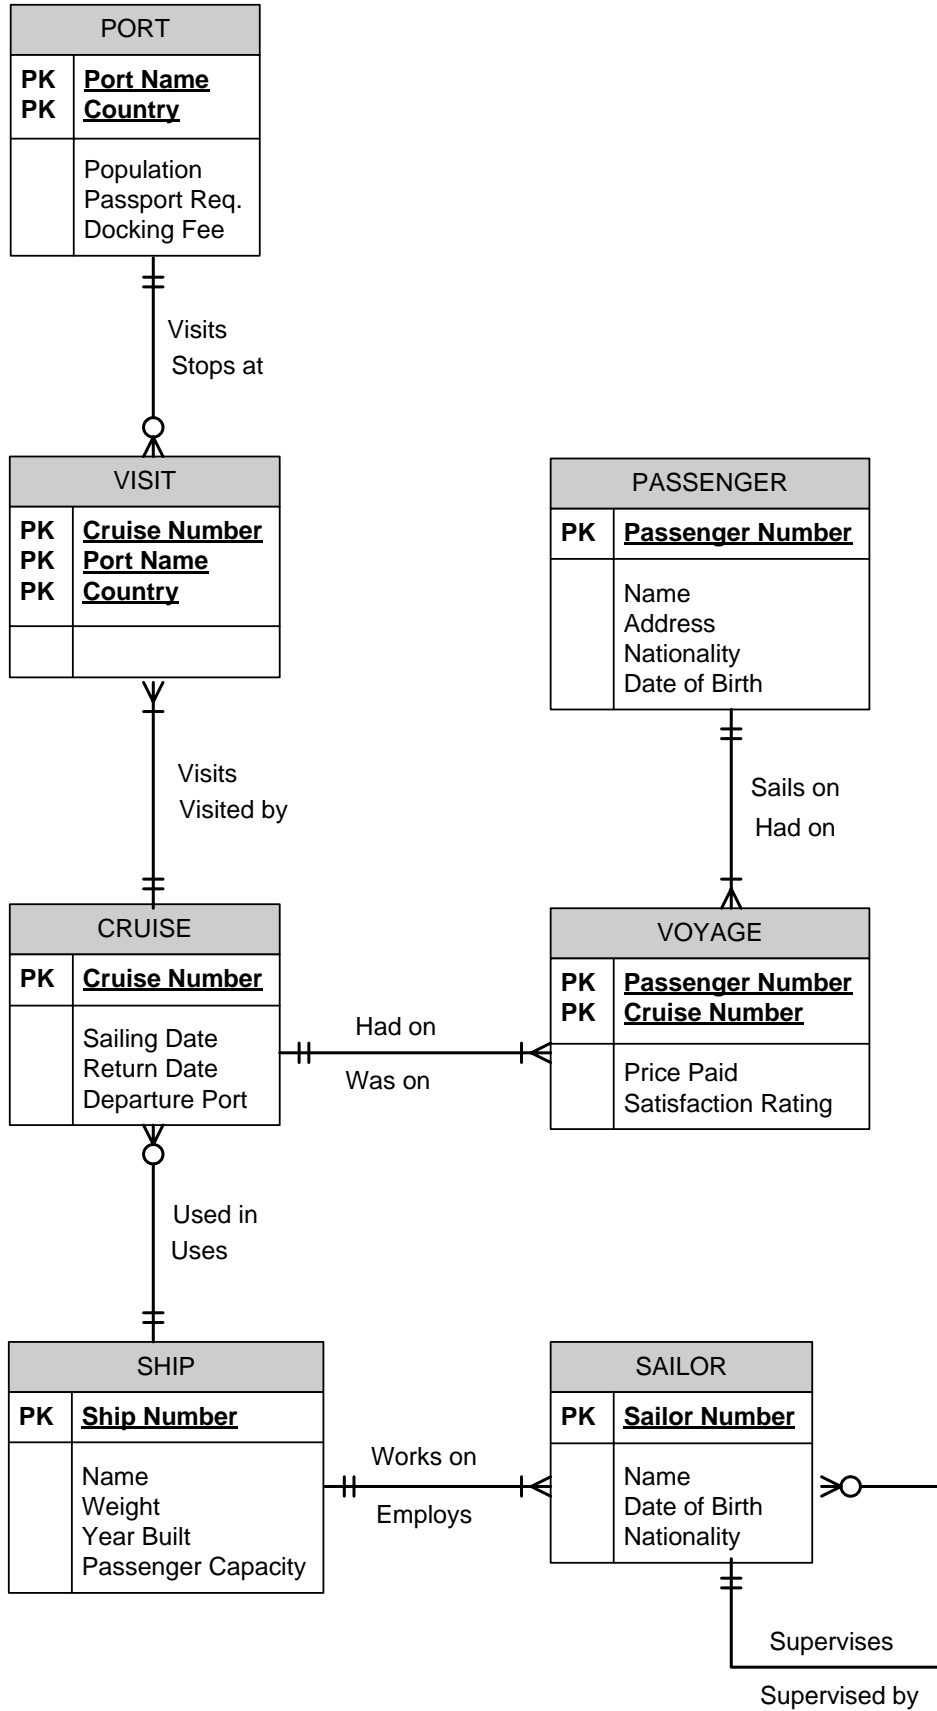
PORT

PK Port Name
PK Country

Population
Passport Req.
Docking Fee

Visits
Stops at

VISIT

PK Cruise Number
PK Port Name
PK Country

PASSENGER

PK Passenger Number

Name
Address
Nationality
Date of Birth

Visits
Visited by

Sails on
Had on

CRUISE

PK Cruise Number

Sailing Date
Return Date
Departure Port

Had on
Was on

VOYAGE

PK Passenger Number
PK Cruise Number

Price Paid
Satisfaction Rating

Used in
Uses

SHIP

PK Ship Number

Name
Weight
Year Built
Passenger Capacity

Works on
Employs

SAILOR

PK Sailor Number

Name
Date of Birth
Nationality

Supervises
Supervised by